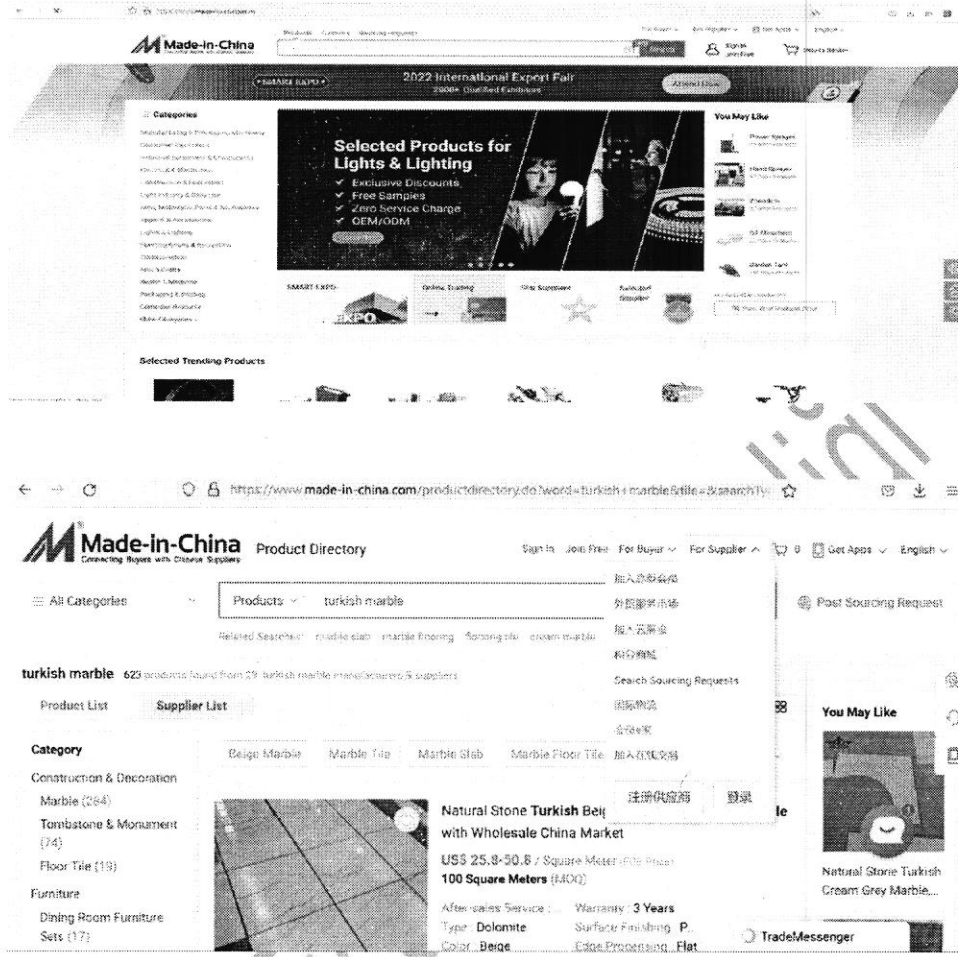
Made-in-China

2022 International Export Fair

Categories

Selected Products for Lights & Lighting
✓ Exclusive Discounts
✓ Free Samples
✓ Zero Service Charge
✓ OEM/ODM

You May Like

SMART EXPO

Selected Trending Products

https://www.made-in-china.com/productdirectory.do?word=turkish+marble&file=&searchTy

Made-in-China Connecting Buyers with Chinese Suppliers Product Directory

Sign In Join Free For Buyer For Supplier 0 Get Apps English

All Categories Products turkish marble

Post Sourcing Request

加入会员俱乐部
外贸服务市场
加入云展会
Search Sourcing Requests
注册供应商 登录

turkish marble 623 products found from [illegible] turkish marble manufacturers & suppliers

Product List Supplier List

Category
Construction & Decoration
Marble (264)
Tombstone & Monument (74)
Floor Tile (19)
Furniture
Dining Room Furniture Sets (17)

Beige Marble Marble Tile Marble Slab Marble Floor Tile

Natural Stone Turkish Bei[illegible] with Wholesale China Market
US$ 25.8-50.8 / Square Meter
100 Square Meters (MOQ)
After-sales Service: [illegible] Warranty: 3 Years
Type: Dolomite Surface Finishing: P...
Color: Beige Edge Processing: Flat

You May Like
Natural Stone Turkish Cream Grey Marble...

TradeMessenger